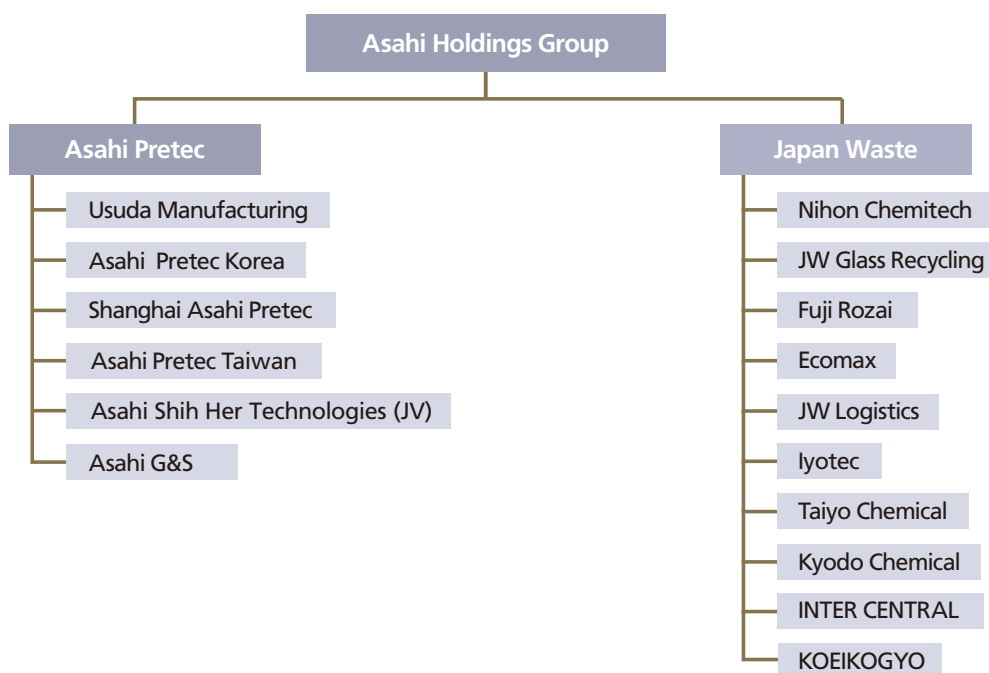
Asahi Holdings Group

Asahi Pretec

Usuda Manufacturing

Asahi  Pretec Korea

Shanghai Asahi Pretec

Asahi Pretec Taiwan

Asahi Shih Her Technologies (JV)

Asahi G&S

Japan Waste

Nihon Chemitech

JW Glass Recycling

Fuji Rozai

Ecomax

JW Logistics

Iyotec

Taiyo Chemical

Kyodo Chemical

INTER CENTRAL

KOEIKOGYO